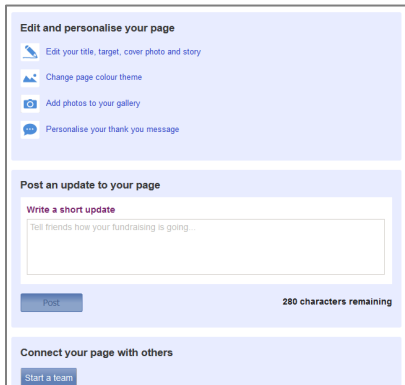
Edit and personalise your page

Edit your title, target, cover photo and story

Change page colour theme

Add photos to your gallery

Personalise your thank you message

Post an update to your page

Write a short update

Tell friends how your fundraising is going...

Post

280 characters remaining

Connect your page with others

Start a team